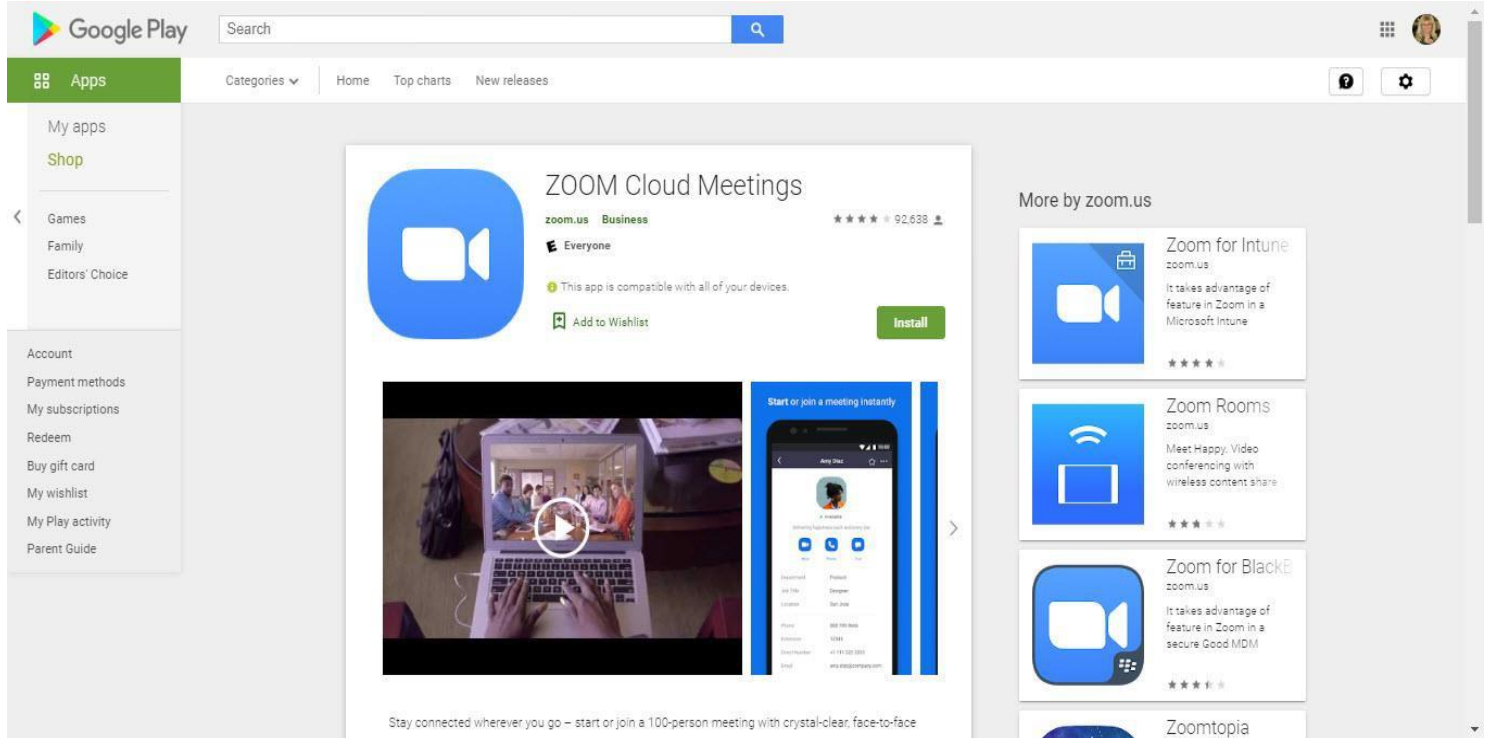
Google Play

Search

Apps

Categories

Home

Top charts

New releases

My apps

Shop

Games

Family

Editors' Choice

Account

Payment methods

My subscriptions

Redeem

Buy gift card

My wishlist

My Play activity

Parent Guide

ZOOM Cloud Meetings

zoom.us Business

92,638

Everyone

This app is compatible with all of your devices.

Add to Wishlist

Install

Start or join a meeting instantly

Amy Diaz

Stay connected wherever you go – start or join a 100-person meeting with crystal-clear, face-to-face

More by zoom.us

Zoom for Intune

zoom.us

It takes advantage of feature in Zoom in a Microsoft Intune

Zoom Rooms

zoom.us

Meet Happy. Video conferencing with wireless content share

Zoom for BlackB

zoom.us

It takes advantage of feature in Zoom in a secure Good MDM

Zoomtopia